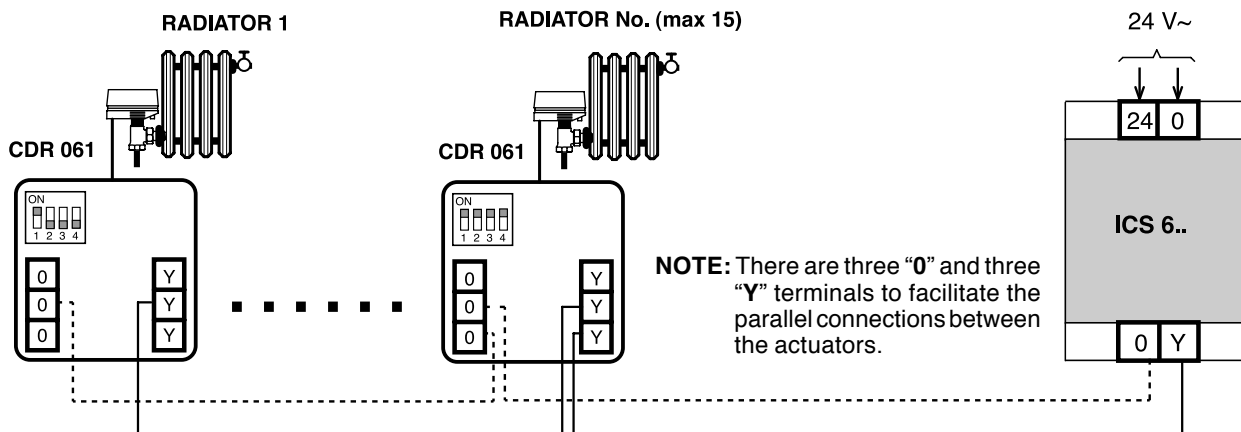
RADIATOR 1

RADIATOR No. (max 15)

24 V~

CDR 061

ON
1 2 3 4

| 0 | Y |
|---|---|
| 0 | Y |
| 0 | Y |

CDR 061

ON
1 2 3 4

| 0 | Y |
|---|---|
| 0 | Y |
| 0 | Y |

NOTE: There are three "0" and three "Y" terminals to facilitate the parallel connections between the actuators.

24 0

ICS 6..

0 Y